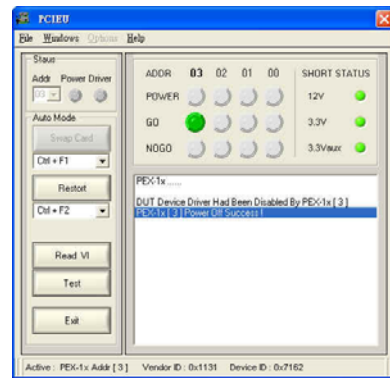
PCIEU

File Windows Options Help

Staus

Addr Power Driver

03

Auto Mode

Swap Card

Ctrl + F1

Restort

Ctrl + F2

Read VI

Test

Exit

ADDR 03 02 01 00

POWER

GO

NOGO

SHORT STATUS

12V

3.3V

3.3Vaux

PEX-1x ......

DUT Device Driver Had Been Disabled By PEX-1x [ 3 ]

PEX-1x [ 3 ] Power Off Success !

Active : PEX-1x Addr [ 3 ] Vendor ID : 0x1131 Device ID : 0x7162